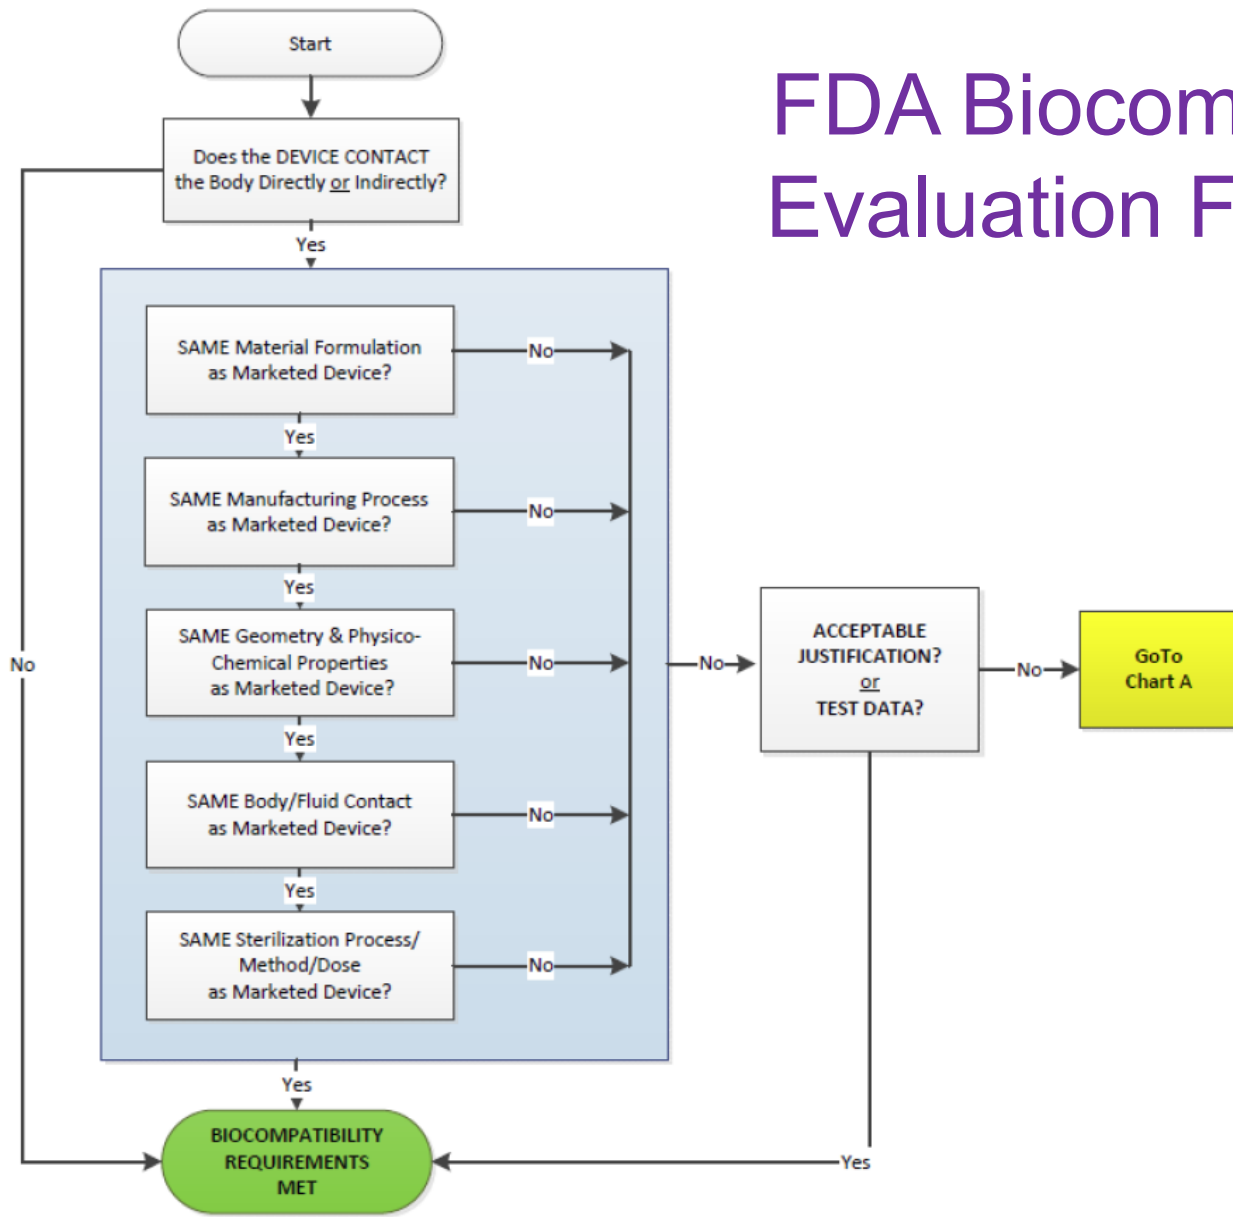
FDA Biocom
Evaluation F

Start

Does the DEVICE CONTACT the Body Directly or Indirectly?

Yes

No

SAME Material Formulation as Marketed Device?

No

Yes

SAME Manufacturing Process as Marketed Device?

No

Yes

SAME Geometry & Physico-Chemical Properties as Marketed Device?

No

Yes

SAME Body/Fluid Contact as Marketed Device?

No

Yes

SAME Sterilization Process/ Method/Dose as Marketed Device?

No

Yes

No

ACCEPTABLE JUSTIFICATION? or TEST DATA?

No

GoTo Chart A

Yes

BIOCOMPATIBILITY REQUIREMENTS MET